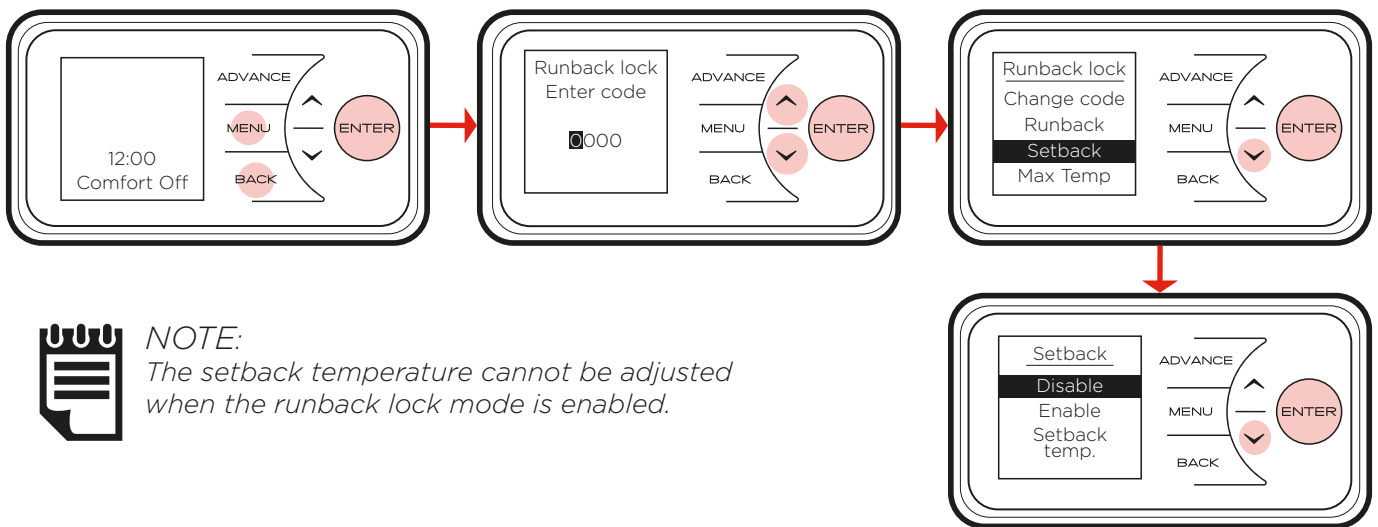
12:00
Comfort Off

ADVANCE
MENU
BACK
ENTER

Runback lock
Enter code
0000

ADVANCE
MENU
BACK
ENTER

Runback lock
Change code
Runback
Setback
Max Temp

ADVANCE
MENU
BACK
ENTER

Setback
Disable
Enable
Setback temp.

ADVANCE
MENU
BACK
ENTER

NOTE:
The setback temperature cannot be adjusted when the runback lock mode is enabled.